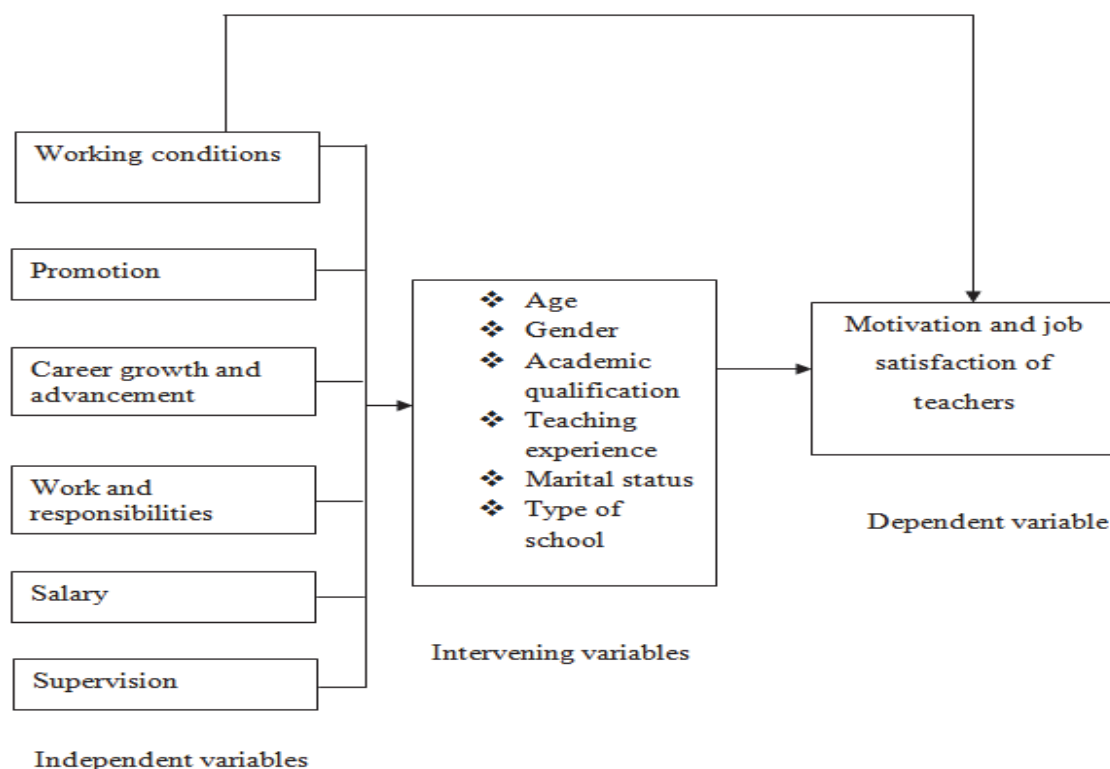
Working conditions

Promotion

Career growth and advancement

Work and responsibilities

Salary

Supervision

Independent variables

❖ Age
❖ Gender
❖ Academic qualification
❖ Teaching experience
❖ Marital status
❖ Type of school

Intervening variables

Motivation and job satisfaction of teachers

Dependent variable